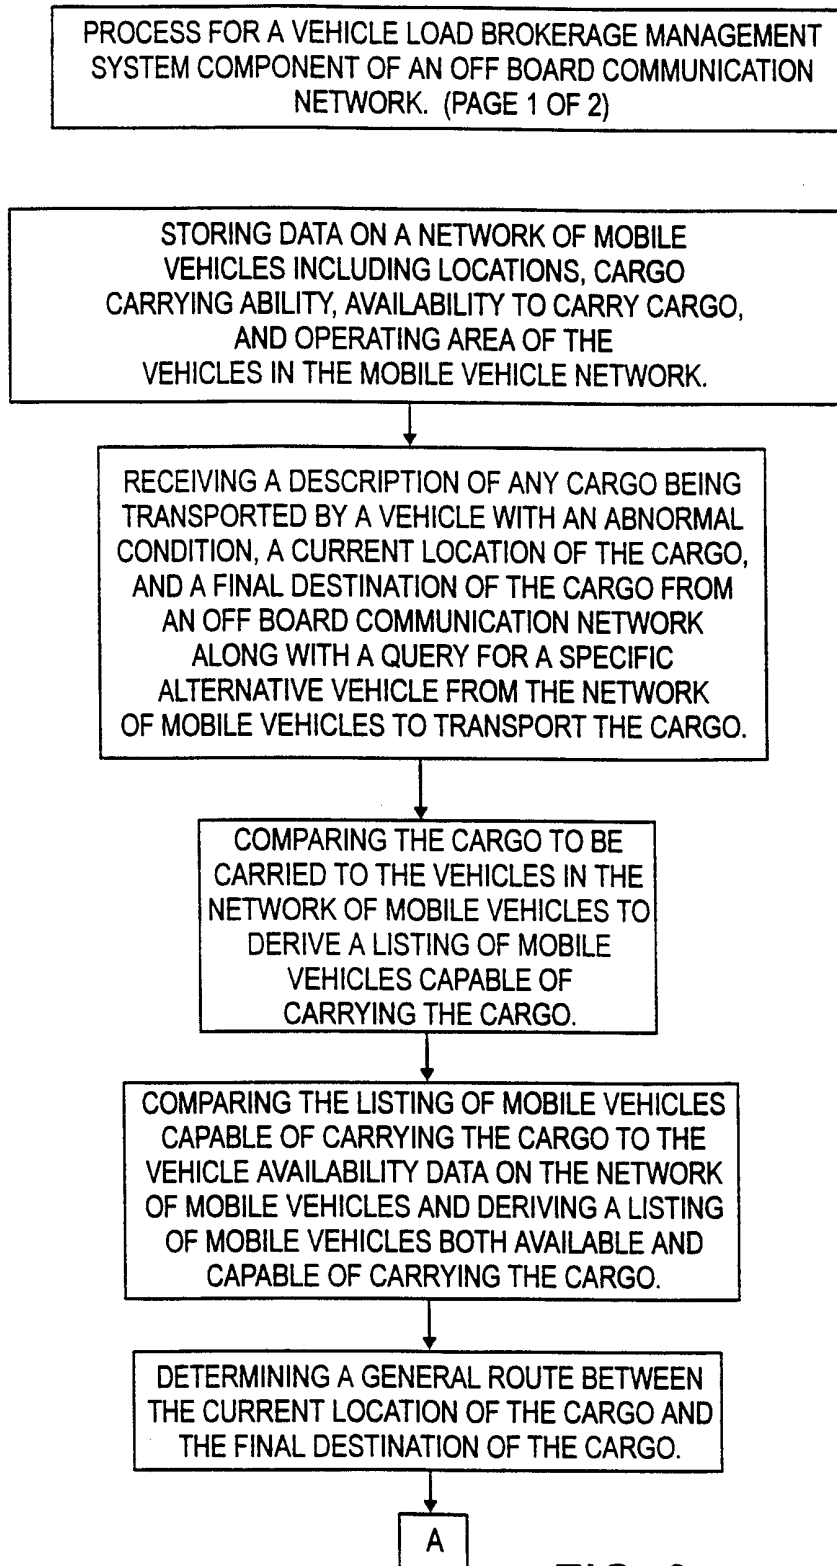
PROCESS FOR A VEHICLE LOAD BROKERAGE MANAGEMENT SYSTEM COMPONENT OF AN OFF BOARD COMMUNICATION NETWORK. (PAGE 1 OF 2)

STORING DATA ON A NETWORK OF MOBILE VEHICLES INCLUDING LOCATIONS, CARGO CARRYING ABILITY, AVAILABILITY TO CARRY CARGO, AND OPERATING AREA OF THE VEHICLES IN THE MOBILE VEHICLE NETWORK.

RECEIVING A DESCRIPTION OF ANY CARGO BEING TRANSPORTED BY A VEHICLE WITH AN ABNORMAL CONDITION, A CURRENT LOCATION OF THE CARGO, AND A FINAL DESTINATION OF THE CARGO FROM AN OFF BOARD COMMUNICATION NETWORK ALONG WITH A QUERY FOR A SPECIFIC ALTERNATIVE VEHICLE FROM THE NETWORK OF MOBILE VEHICLES TO TRANSPORT THE CARGO.

COMPARING THE CARGO TO BE CARRIED TO THE VEHICLES IN THE NETWORK OF MOBILE VEHICLES TO DERIVE A LISTING OF MOBILE VEHICLES CAPABLE OF CARRYING THE CARGO.

COMPARING THE LISTING OF MOBILE VEHICLES CAPABLE OF CARRYING THE CARGO TO THE VEHICLE AVAILABILITY DATA ON THE NETWORK OF MOBILE VEHICLES AND DERIVING A LISTING OF MOBILE VEHICLES BOTH AVAILABLE AND CAPABLE OF CARRYING THE CARGO.

DETERMINING A GENERAL ROUTE BETWEEN THE CURRENT LOCATION OF THE CARGO AND THE FINAL DESTINATION OF THE CARGO.

A

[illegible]